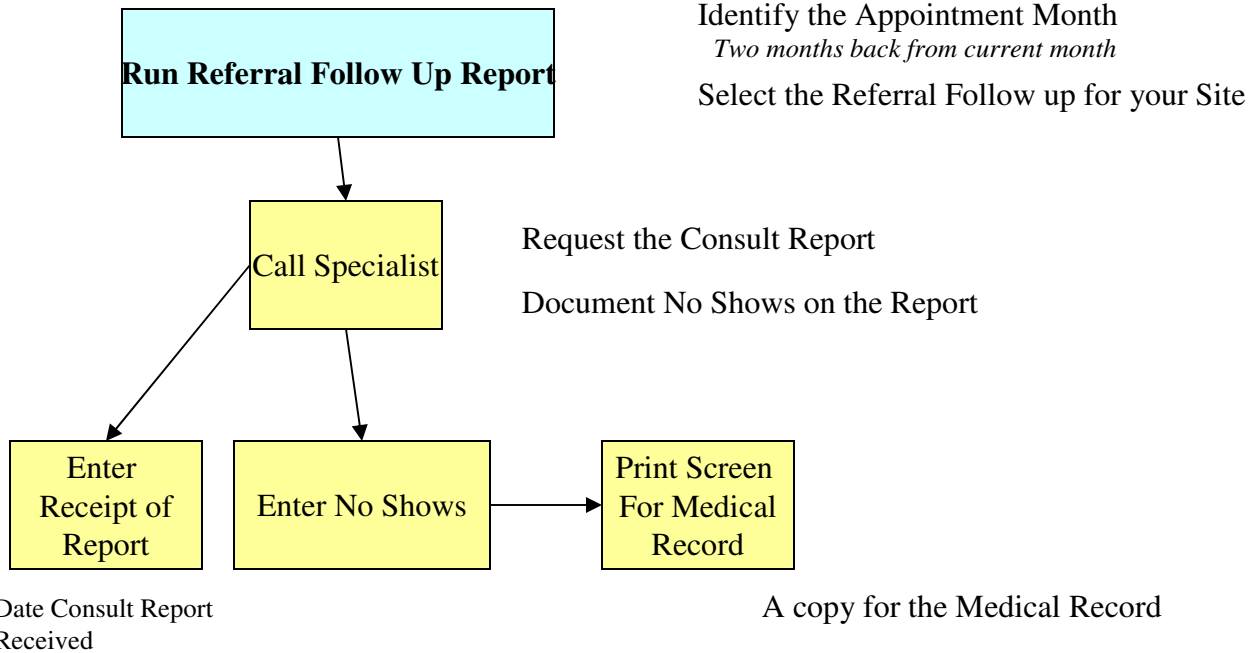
Run Referral Follow Up Report

Identify the Appointment Month
*Two months back from current month*

Select the Referral Follow up for your Site

Call Specialist

Request the Consult Report

Document No Shows on the Report

Enter Receipt of Report

Enter No Shows

Print Screen For Medical Record

Date Consult Report Received

A copy for the Medical Record